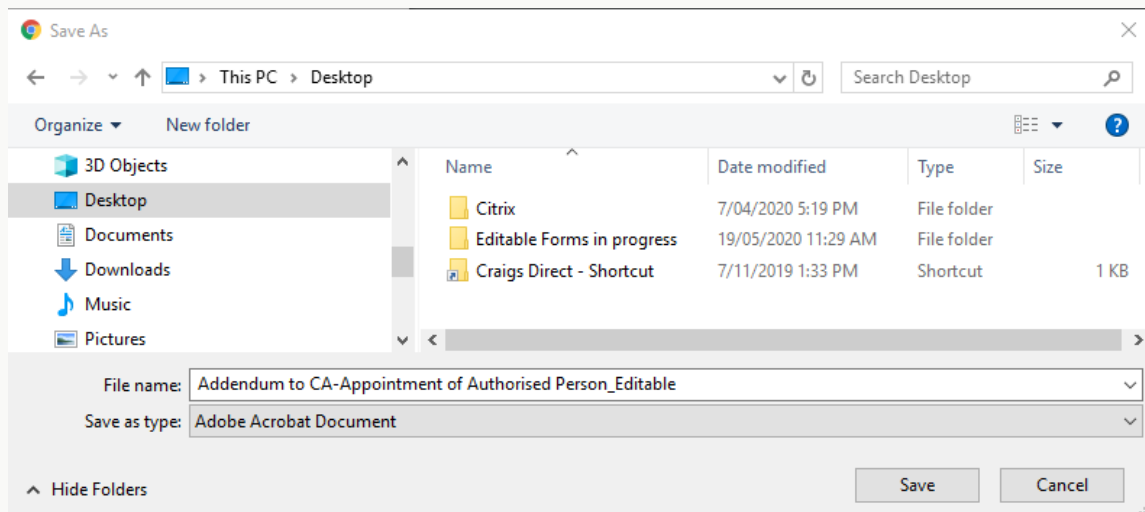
Save As

This PC > Desktop

Search Desktop

Organize ▾ New folder

3D Objects
Desktop
Documents
Downloads
Music
Pictures

| Name | Date modified | Type | Size |
|---|---|---|---|
| Citrix | 7/04/2020 5:19 PM | File folder | |
| Editable Forms in progress | 19/05/2020 11:29 AM | File folder | |
| Craigs Direct - Shortcut | 7/11/2019 1:33 PM | Shortcut | 1 KB |

File name: Addendum to CA-Appointment of Authorised Person_Editable

Save as type: Adobe Acrobat Document

Hide Folders

Save

Cancel